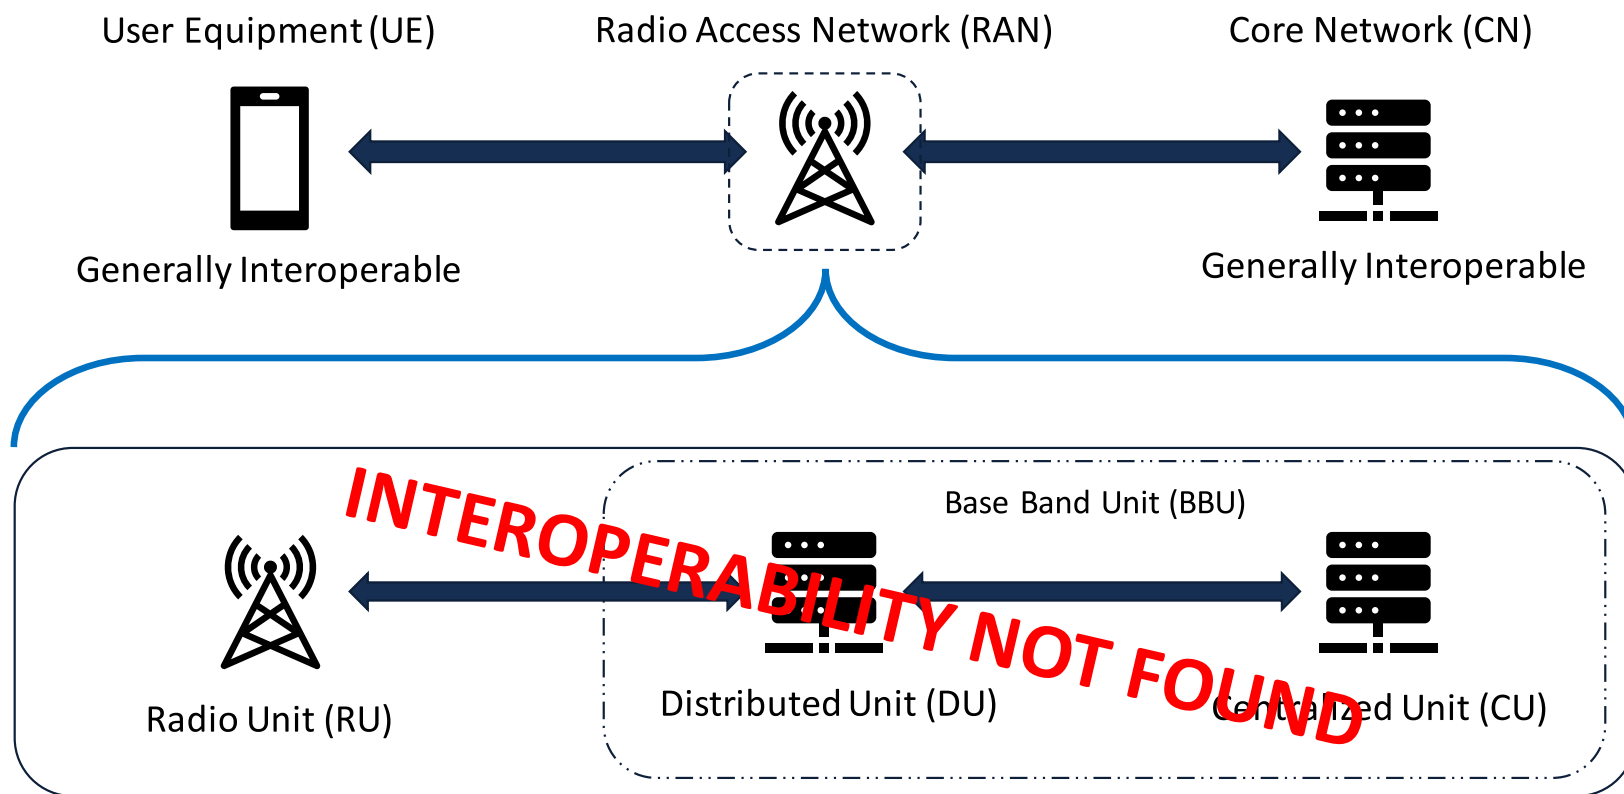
User Equipment (UE)

Radio Access Network (RAN)

Core Network (CN)

Generally Interoperable

Generally Interoperable

Base Band Unit (BBU)

INTEROPERABILITY NOT FOUND

Radio Unit (RU)

Distributed Unit (DU)

Ce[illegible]ed Unit (CU)